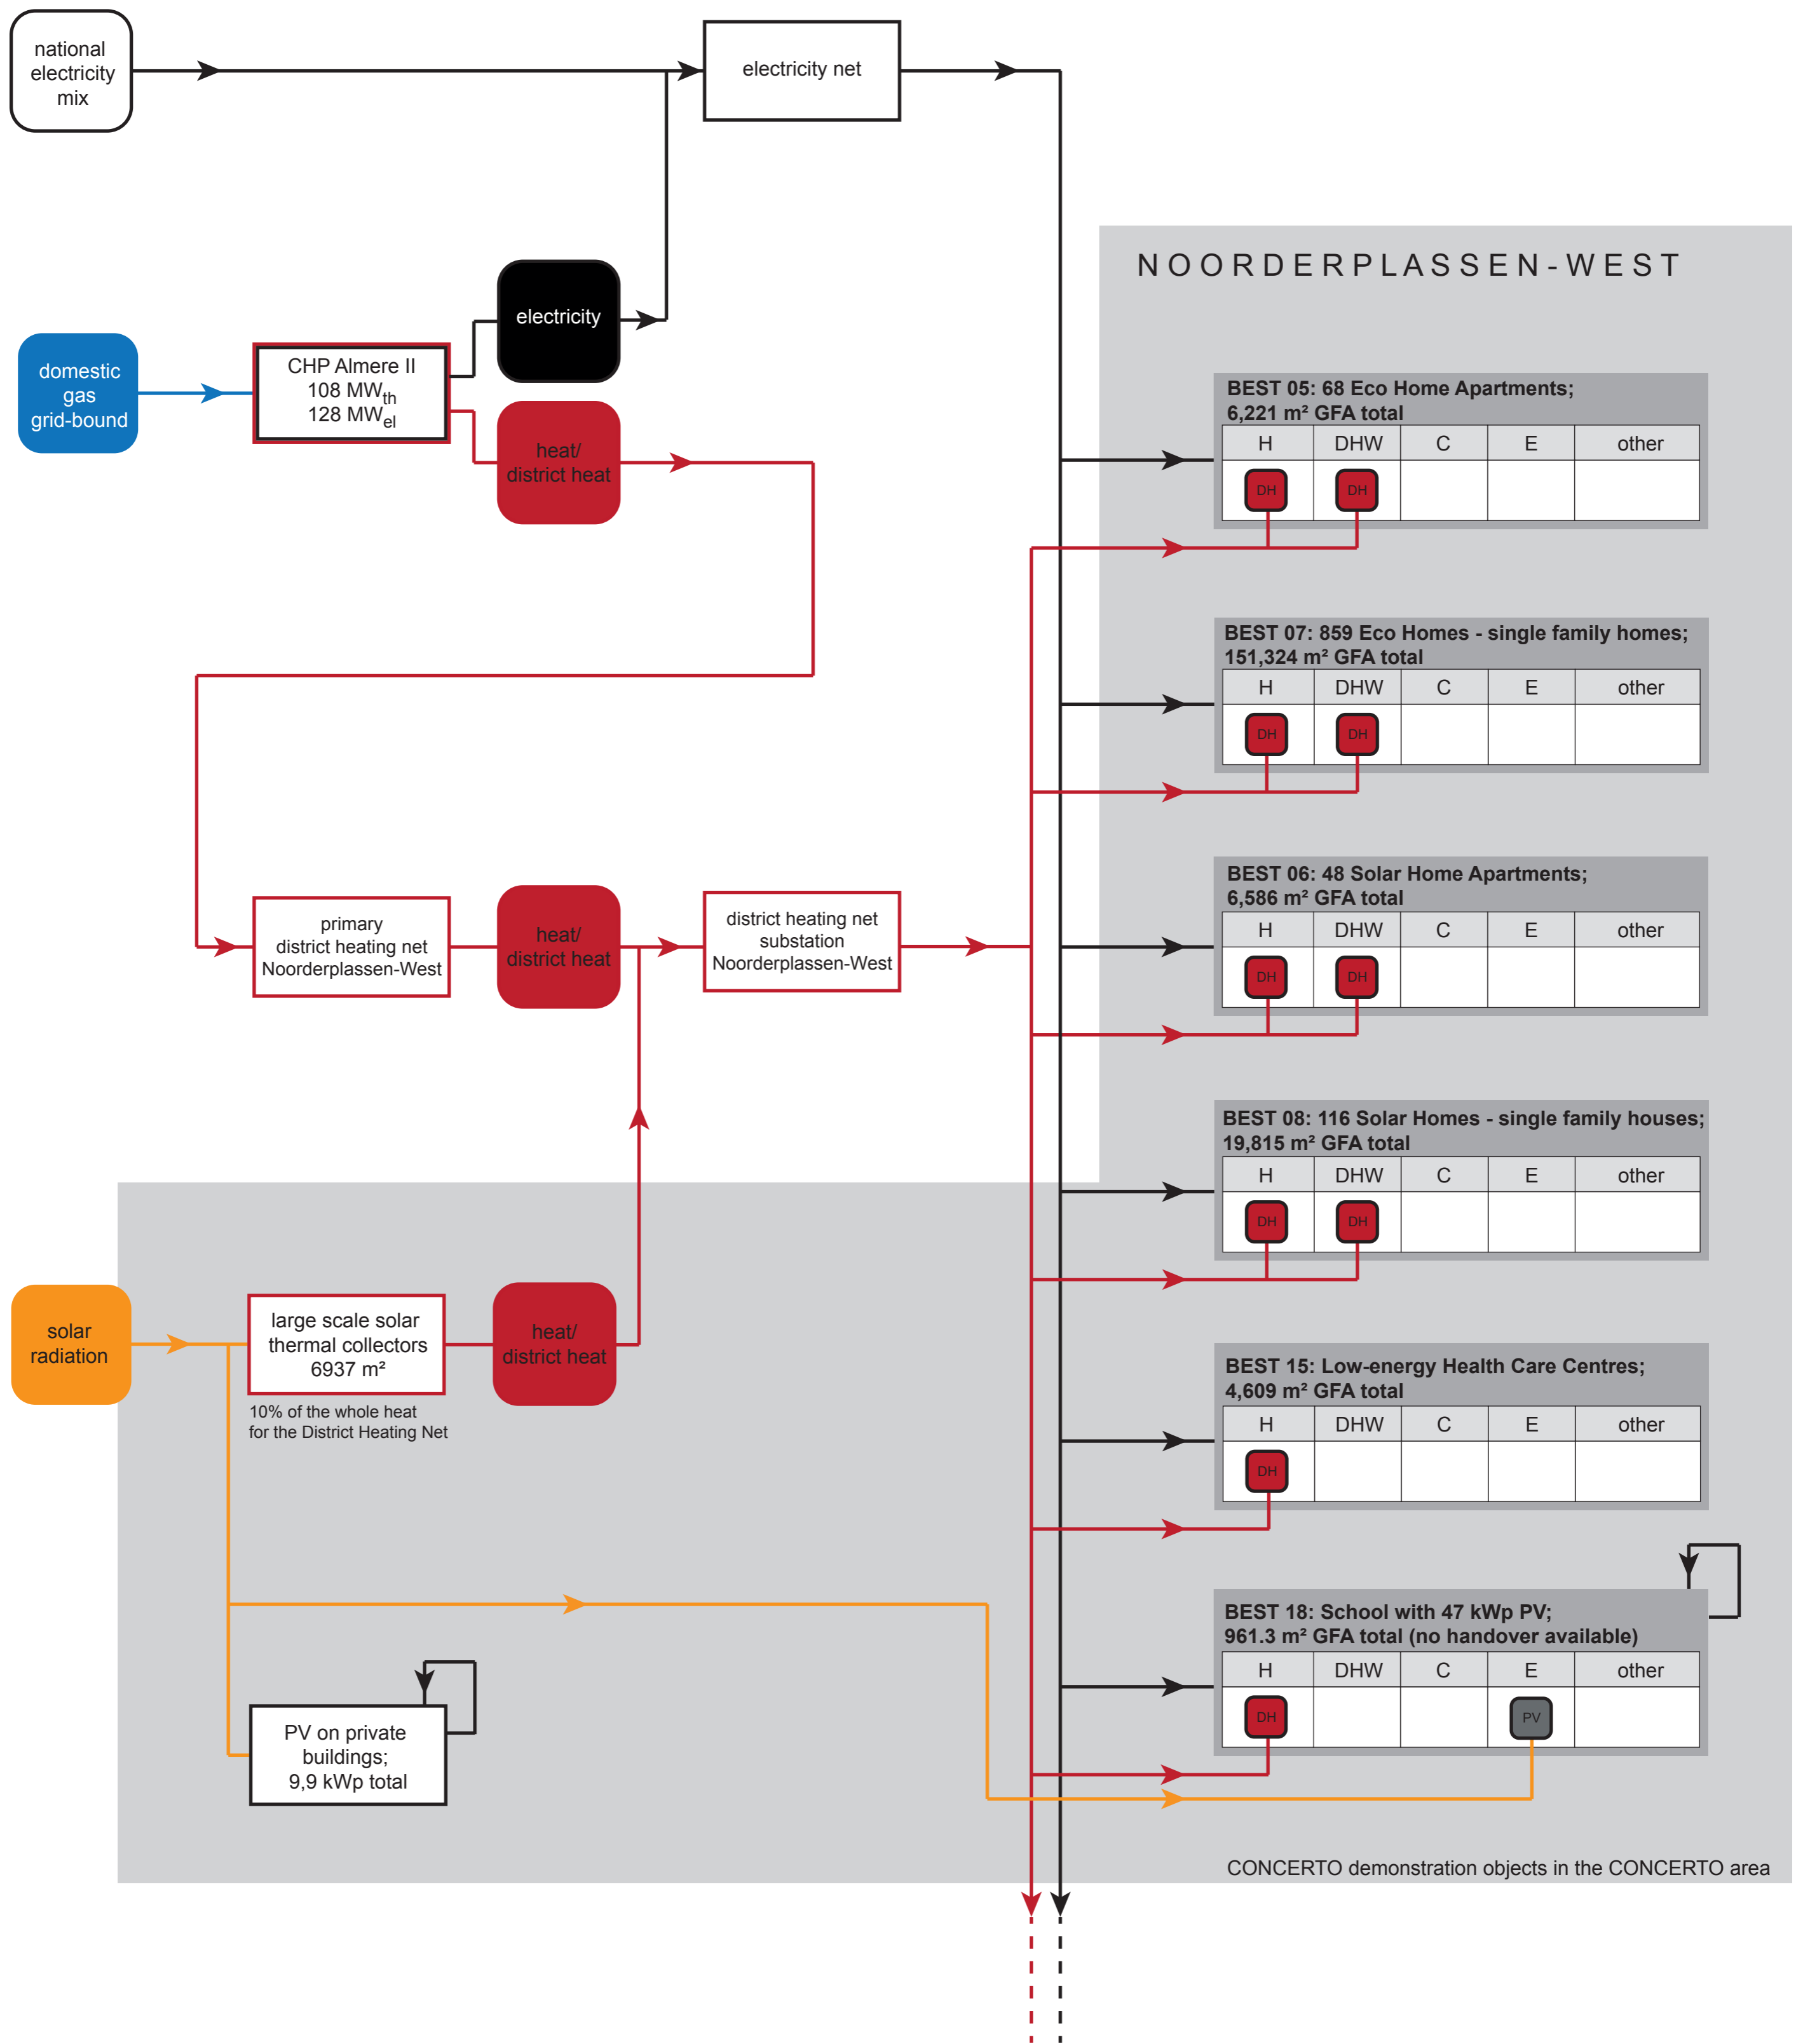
national electricity mix

electricity net

NOORDERPLASSEN-WEST

electricity

domestic gas grid-bound

CHP Almere II
108 $MW_{th}$
128 $MW_{el}$

heat/ district heat

BEST 05: 68 Eco Home Apartments; 6,221 m² GFA total

| H | DHW | C | E | other |
|---|---|---|---|---|
| DH | DH | | | |

BEST 07: 859 Eco Homes - single family homes; 151,324 m² GFA total

| H | DHW | C | E | other |
|---|---|---|---|---|
| DH | DH | | | |

primary district heating net Noorderplassen-West

heat/ district heat

district heating net substation Noorderplassen-West

BEST 06: 48 Solar Home Apartments; 6,586 m² GFA total

| H | DHW | C | E | other |
|---|---|---|---|---|
| DH | DH | | | |

BEST 08: 116 Solar Homes - single family houses; 19,815 m² GFA total

| H | DHW | C | E | other |
|---|---|---|---|---|
| DH | DH | | | |

solar radiation

large scale solar thermal collectors 6937 m²

10% of the whole heat for the District Heating Net

heat/ district heat

BEST 15: Low-energy Health Care Centres; 4,609 m² GFA total

| H | DHW | C | E | other |
|---|---|---|---|---|
| DH | | | | |

BEST 18: School with 47 kWp PV; 961.3 m² GFA total (no handover available)

| H | DHW | C | E | other |
|---|---|---|---|---|
| DH | | | PV | |

PV on private buildings; 9,9 kWp total

CONCERTO demonstration objects in the CONCERTO area